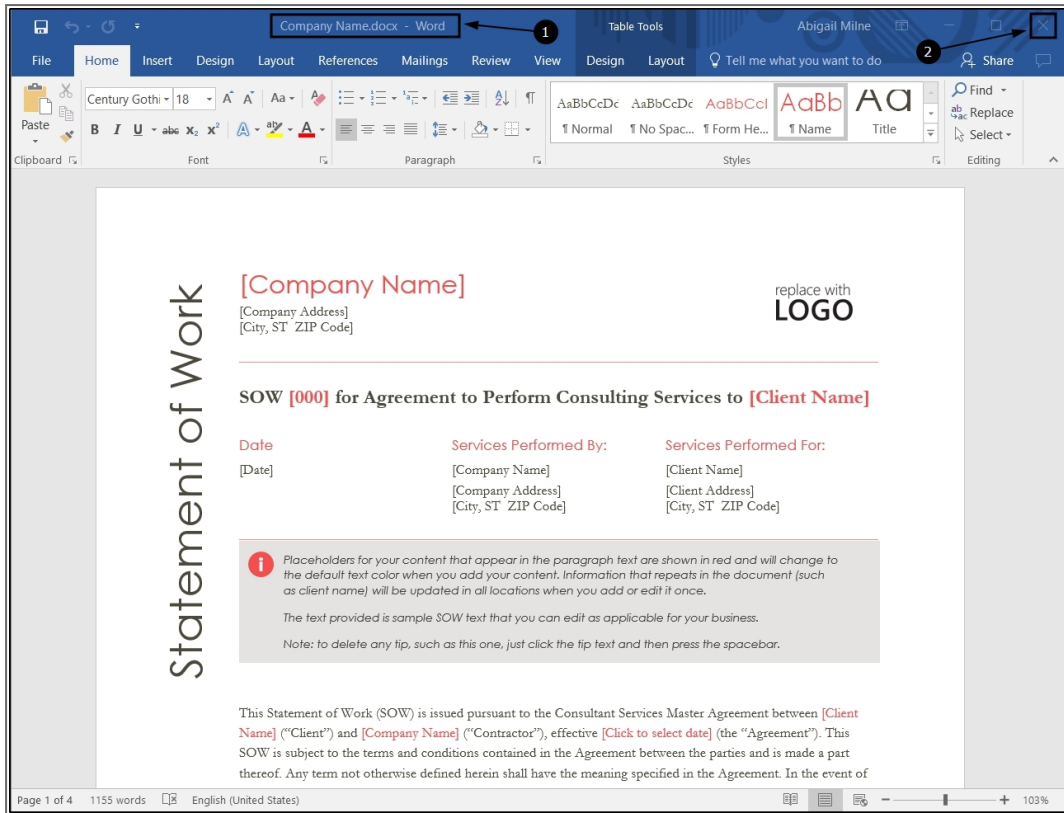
Company Name.docx - Word

1

Table Tools

Abigail Milne

2

File Home Insert Design Layout References Mailings Review View Design Layout Tell me what you want to do Share

Paste

Century Gothi 18

AaBbCcDc ¶ Normal
AaBbCcDc ¶ No Spac...
AaBbCcI ¶ Form He...
AaBb ¶ Name
AA Title

Find
Replace
Select

Clipboard Font Paragraph Styles Editing

Statement of Work

[Company Name]
[Company Address]
[City, ST ZIP Code]

replace with
LOGO

SOW [000] for Agreement to Perform Consulting Services to [Client Name]

| Date | Services Performed By: | Services Performed For: |
|---|---|---|
| [Date] | [Company Name] | [Client Name] |
| | [Company Address] [City, ST ZIP Code] | [Client Address] [City, ST ZIP Code] |

Placeholders for your content that appear in the paragraph text are shown in red and will change to the default text color when you add your content. Information that repeats in the document (such as client name) will be updated in all locations when you add or edit it once.

The text provided is sample SOW text that you can edit as applicable for your business.

Note: to delete any tip, such as this one, just click the tip text and then press the spacebar.

This Statement of Work (SOW) is issued pursuant to the Consultant Services Master Agreement between [Client Name] ("Client") and [Company Name] ("Contractor"), effective [Click to select date] (the "Agreement"). This SOW is subject to the terms and conditions contained in the Agreement between the parties and is made a part thereof. Any term not otherwise defined herein shall have the meaning specified in the Agreement. In the event of

Page 1 of 4 1155 words English (United States) 103%